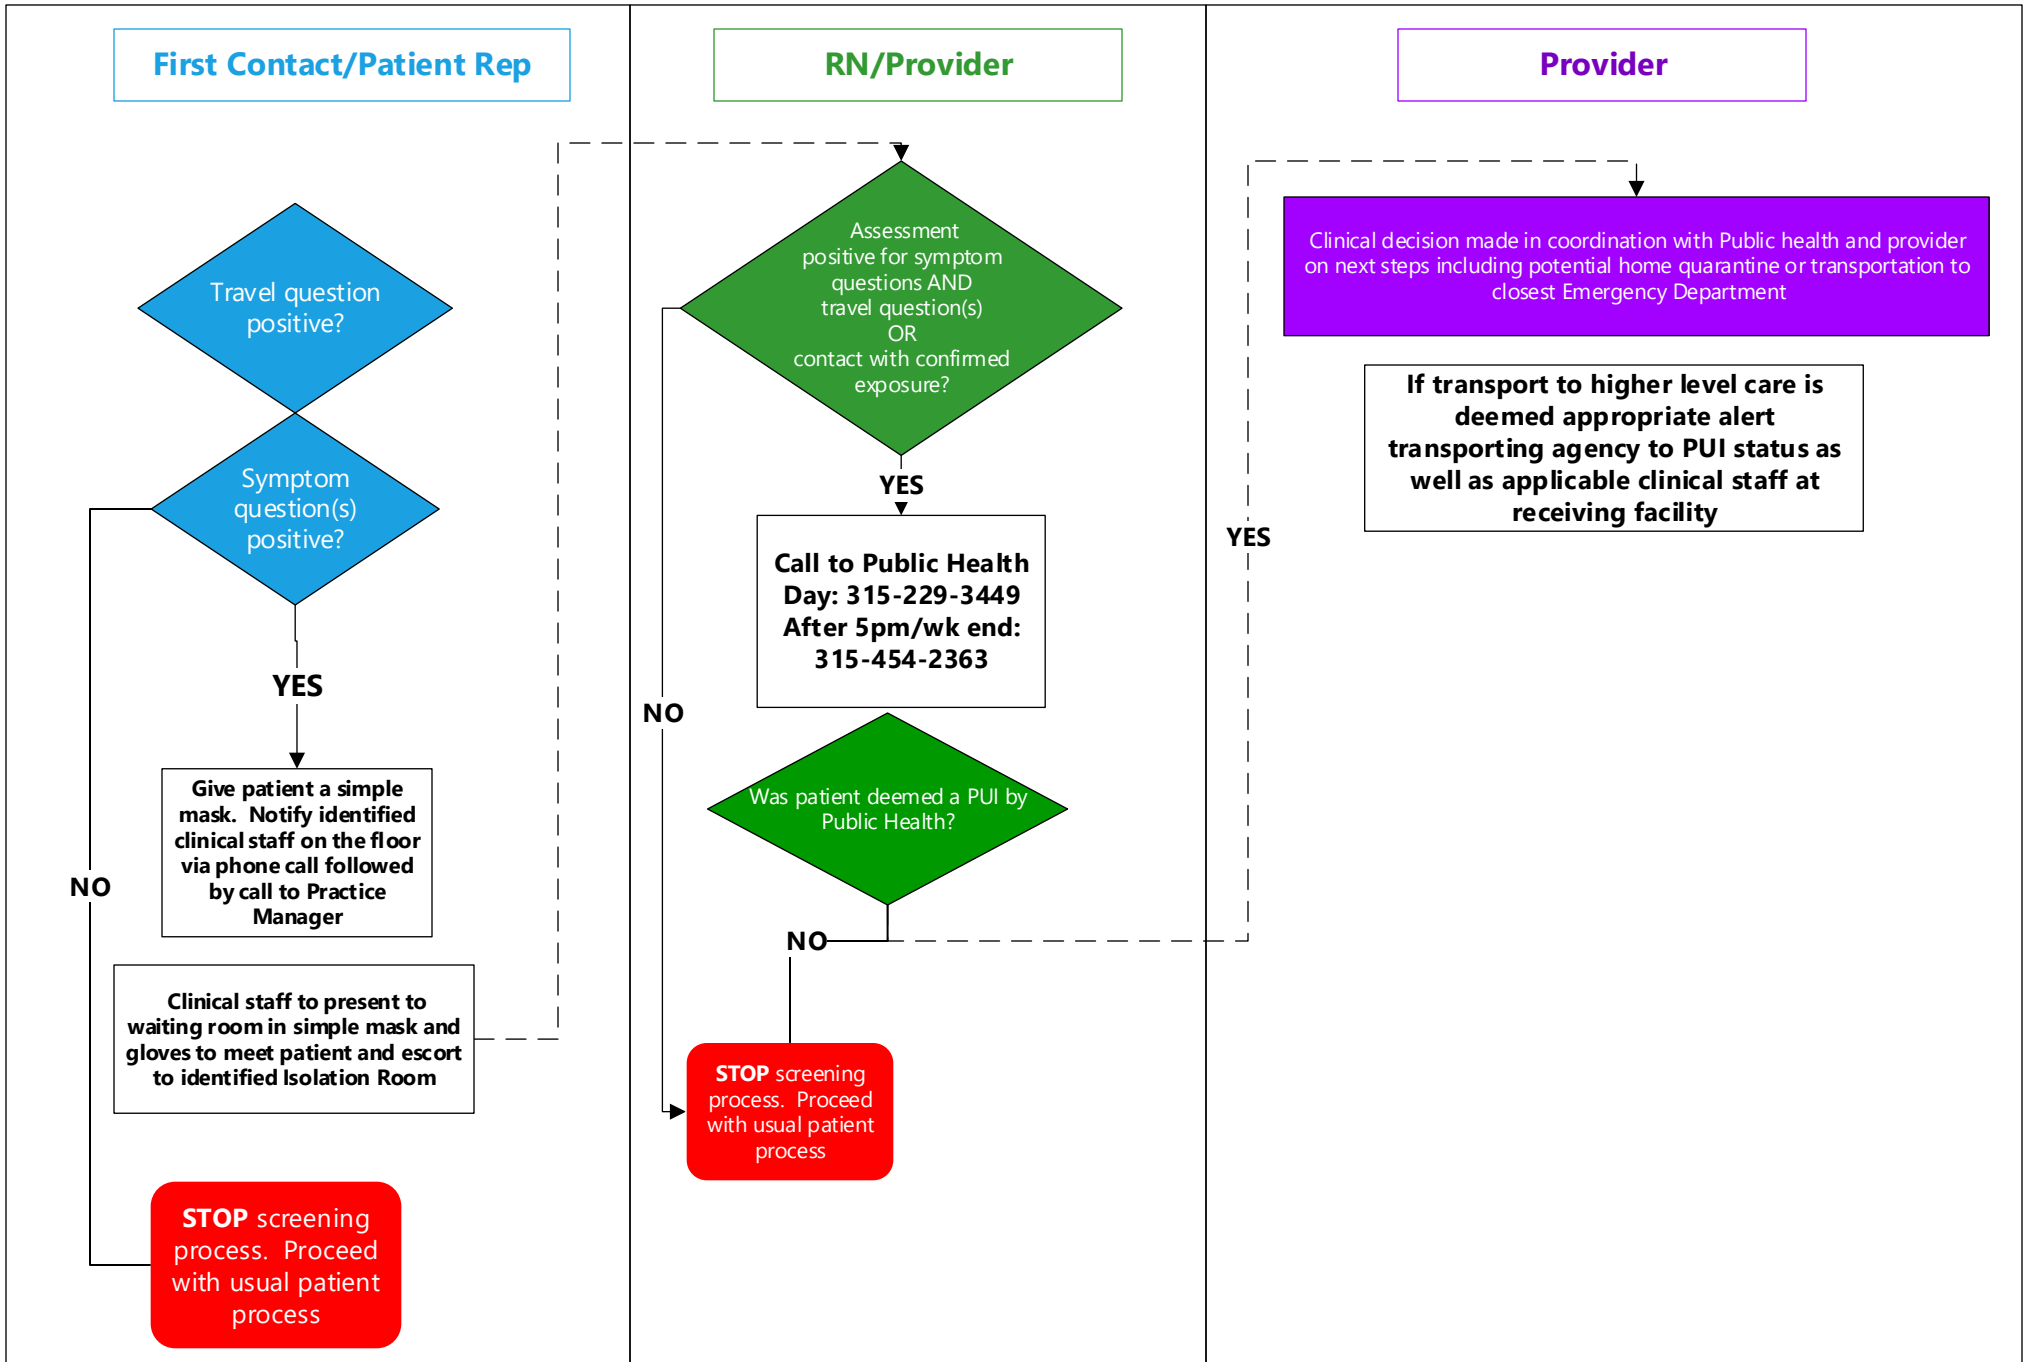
First Contact/Patient Rep

Travel question positive?

Symptom question(s) positive?

YES

Give patient a simple mask. Notify identified clinical staff on the floor via phone call followed by call to Practice Manager

NO

Clinical staff to present to waiting room in simple mask and gloves to meet patient and escort to identified Isolation Room

STOP screening process. Proceed with usual patient process

RN/Provider

Assessment positive for symptom questions AND travel question(s) OR contact with confirmed exposure?

YES

Call to Public Health Day: 315-229-3449 After 5pm/wk end: 315-454-2363

NO

Was patient deemed a PUI by Public Health?

NO

STOP screening process. Proceed with usual patient process

Provider

Clinical decision made in coordination with Public health and provider on next steps including potential home quarantine or transportation to closest Emergency Department

If transport to higher level care is deemed appropriate alert transporting agency to PUI status as well as applicable clinical staff at receiving facility

YES